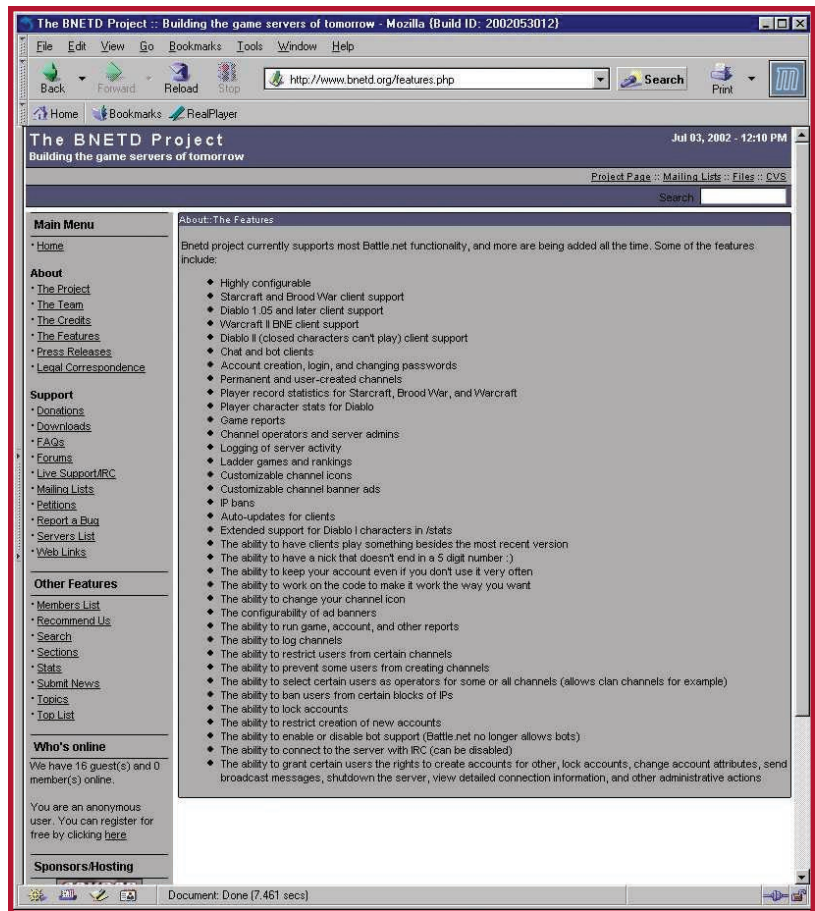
The BNETD Project :: Building the game servers of tomorrow - Mozilla {Build ID: 2002053012}

File Edit View Go Bookmarks Tools Window Help

Back Forward Reload Stop http://www.bnetd.org/features.php Search Print

Home Bookmarks RealPlayer

The BNETD Project
Building the game servers of tomorrow

Jul 03, 2002 - 12:10 PM

Project Page :: Mailing Lists :: Files :: CVS

Search

Main Menu
· Home

About
· The Project
· The Team
· The Credits
· The Features
· Press Releases
· Legal Correspondence

Support
· Donations
· Downloads
· FAQs
· Forums
· Live Support/IRC
· Mailing Lists
· Petitions
· Report a Bug
· Servers List
· Web Links

Other Features
· Members List
· Recommend Us
· Search
· Sections
· Stats
· Submit News
· Topics
· Top List

Who's online
We have 16 guest(s) and 0 member(s) online.

You are an anonymous user. You can register for free by clicking here

Sponsors/Hosting

About::The Features

Bnetd project currently supports most Battle.net functionality, and more are being added all the time. Some of the features include:

- Highly configurable
- Starcraft and Brood War client support
- Diablo 1.05 and later client support
- Warcraft II BNE client support
- Diablo II (closed characters can't play) client support
- Chat and bot clients
- Account creation, login, and changing passwords
- Permanent and user-created channels
- Player record statistics for Starcraft, Brood War, and Warcraft
- Player character stats for Diablo
- Game reports
- Channel operators and server admins
- Logging of server activity
- Ladder games and rankings
- Customizable channel icons
- Customizable channel banner ads
- IP bans
- Auto-updates for clients
- Extended support for Diablo I characters in /stats
- The ability to have clients play something besides the most recent version
- The ability to have a nick that doesn't end in a 5 digit number :)
- The ability to keep your account even if you don't use it very often
- The ability to work on the code to make it work the way you want
- The ability to change your channel icon
- The configurability of ad banners
- The ability to run game, account, and other reports
- The ability to log channels
- The ability to restrict users from certain channels
- The ability to prevent some users from creating channels
- The ability to select certain users as operators for some or all channels (allows clan channels for example)
- The ability to ban users from certain blocks of IPs
- The ability to lock accounts
- The ability to restrict creation of new accounts
- The ability to enable or disable bot support (Battle.net no longer allows bots)
- The ability to connect to the server with IRC (can be disabled)
- The ability to grant certain users the rights to create accounts for other, lock accounts, change account attributes, send broadcast messages, shutdown the server, view detailed connection information, and other administrative actions

Document: Done (7.461 secs)